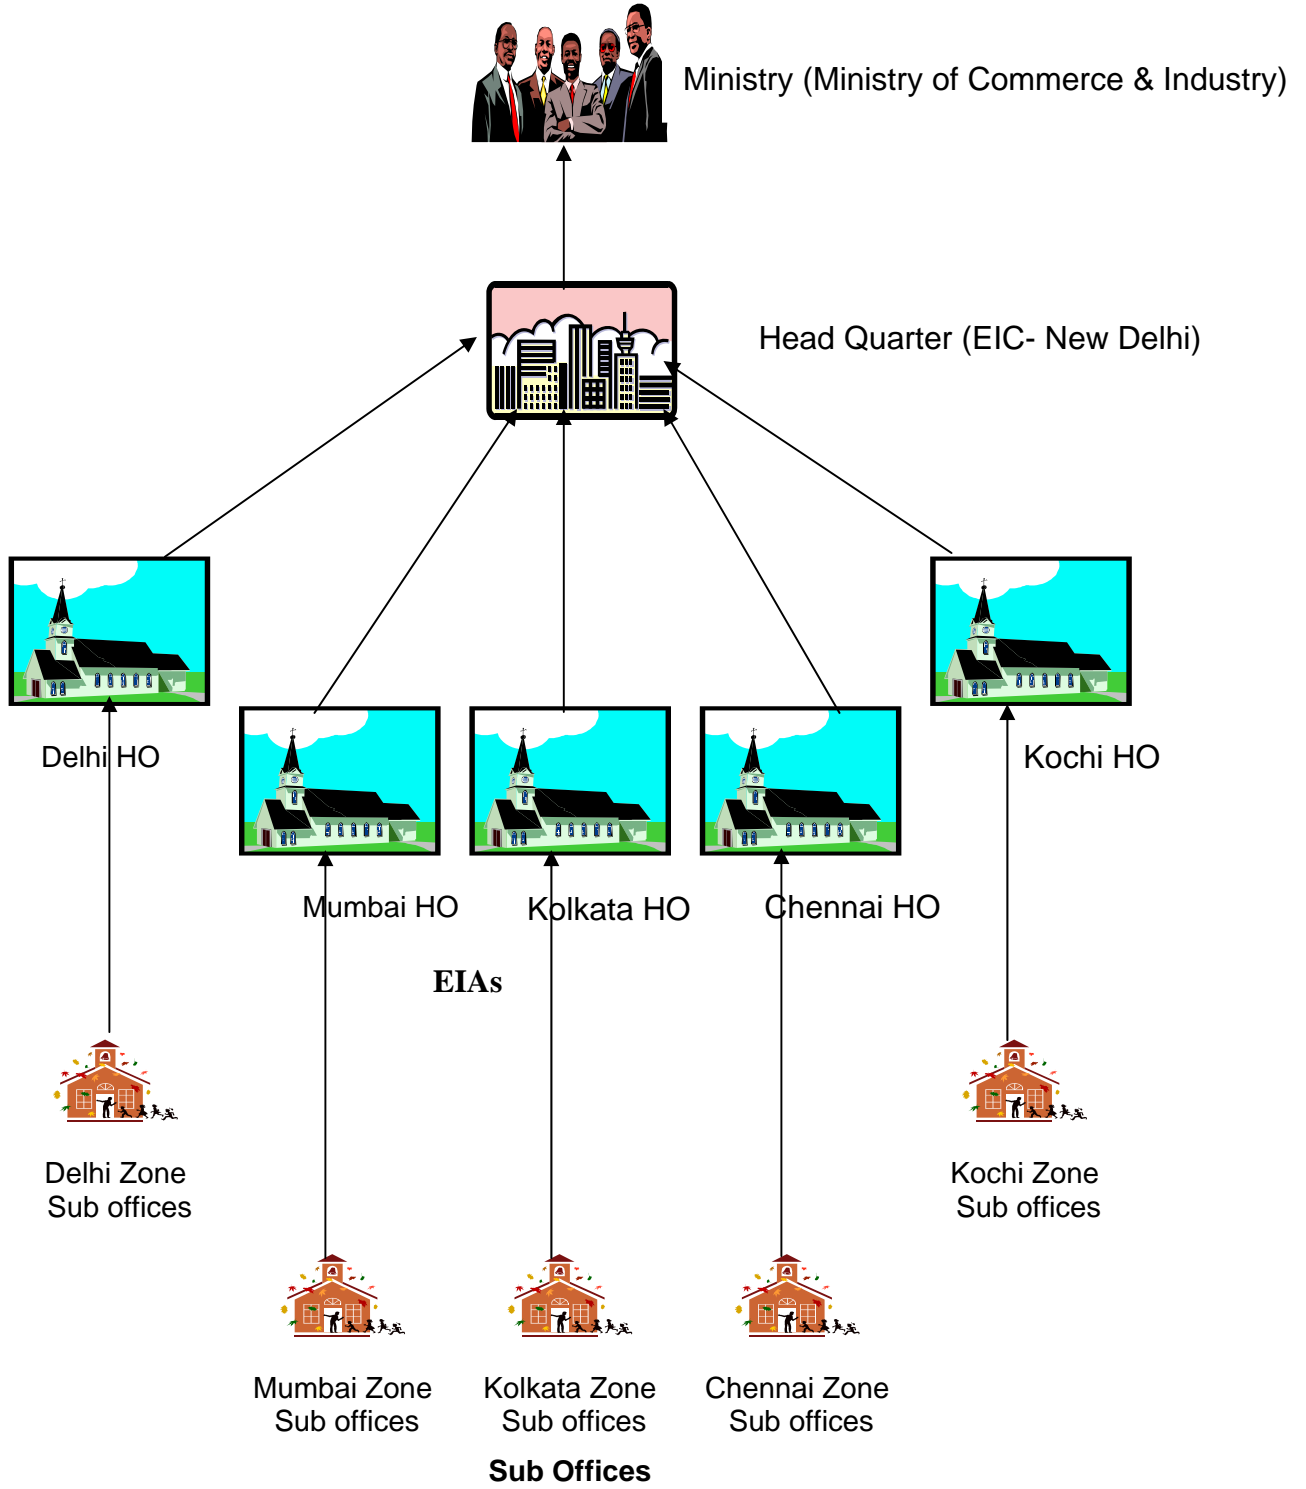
Ministry (Ministry of Commerce & Industry)

Head Quarter (EIC- New Delhi)

Delhi HO

Mumbai HO

Kolkata HO

Chennai HO

Kochi HO

EIAs

Delhi Zone Sub offices

Kochi Zone Sub offices

Mumbai Zone Sub offices

Kolkata Zone Sub offices

Chennai Zone Sub offices

Sub Offices